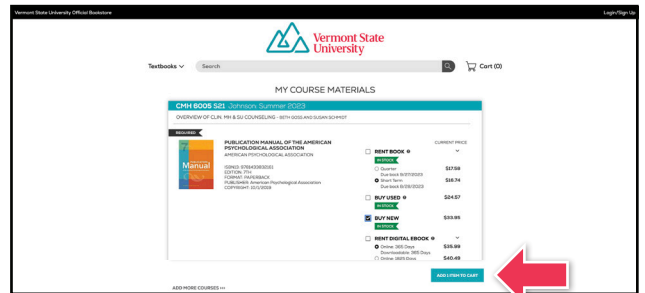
Vermont State University Official Bookstore

Login/Sign Up

Vermont State University

Textbooks ∨

Search

Cart (0)

MY COURSE MATERIALS

CMH 6005 S21 Johnson Summer 2023

OVERVIEW OF CLIN. MH & SU COUNSELING - BETH GOSS AND SUSAN SCHMIDT

REQUIRED

Manual

PUBLICATION MANUAL OF THE AMERICAN PSYCHOLOGICAL ASSOCIATION
AMERICAN PSYCHOLOGICAL ASSOCIATION

ISBN13: 9781433832161
EDITION: 7TH
FORMAT: PAPERBACK
PUBLISHER: American Psychological Association
COPYRIGHT: 10/1/2019

CURRENT PRICE

RENT BOOK
IN STOCK

Quarter
Due back 9/07/2023
$17.58

Short Term
Due back 8/09/2023
$18.74

BUY USED
IN STOCK
$24.57

BUY NEW
IN STOCK
$33.95

RENT DIGITAL EBOOK

Online: 365 Days
Downloadable: 365 Days
$35.89

Online: 1825 Days
$40.49

ADD 1 ITEM TO CART

ADD MORE COURSES >>>